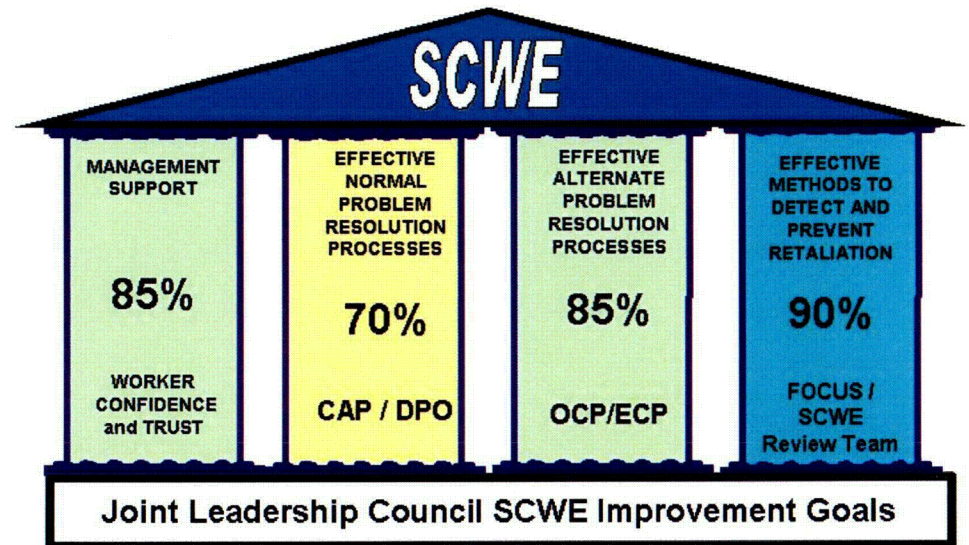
SCWE

MANAGEMENT SUPPORT

85%

WORKER CONFIDENCE and TRUST

EFFECTIVE NORMAL PROBLEM RESOLUTION PROCESSES

70%

CAP / DPO

EFFECTIVE ALTERNATE PROBLEM RESOLUTION PROCESSES

85%

OCP/ECP

EFFECTIVE METHODS TO DETECT AND PREVENT RETALIATION

90%

FOCUS / SCWE Review Team

Joint Leadership Council SCWE Improvement Goals